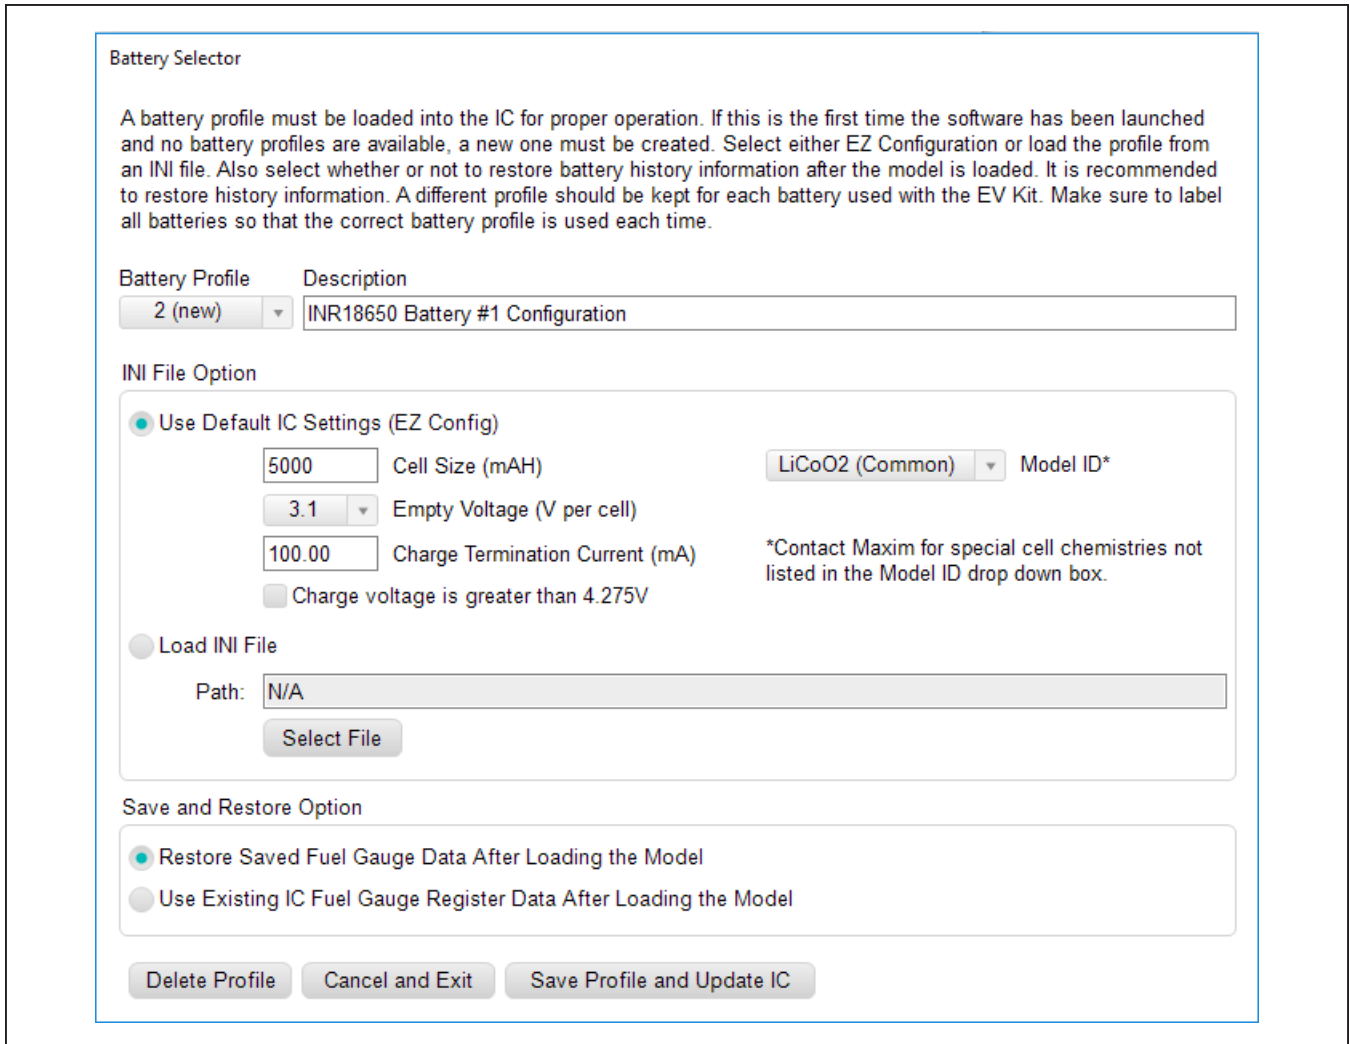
Battery Selector

A battery profile must be loaded into the IC for proper operation. If this is the first time the software has been launched and no battery profiles are available, a new one must be created. Select either EZ Configuration or load the profile from an INI file. Also select whether or not to restore battery history information after the model is loaded. It is recommended to restore history information. A different profile should be kept for each battery used with the EV Kit. Make sure to label all batteries so that the correct battery profile is used each time.

Battery Profile
2 (new)

Description
INR18650 Battery #1 Configuration

INI File Option

Use Default IC Settings (EZ Config)

5000 Cell Size (mAH)

LiCoO2 (Common) Model ID*

3.1 Empty Voltage (V per cell)

100.00 Charge Termination Current (mA)

*Contact Maxim for special cell chemistries not listed in the Model ID drop down box.

Charge voltage is greater than 4.275V

Load INI File

Path: N/A

Select File

Save and Restore Option

Restore Saved Fuel Gauge Data After Loading the Model

Use Existing IC Fuel Gauge Register Data After Loading the Model

Delete Profile Cancel and Exit Save Profile and Update IC